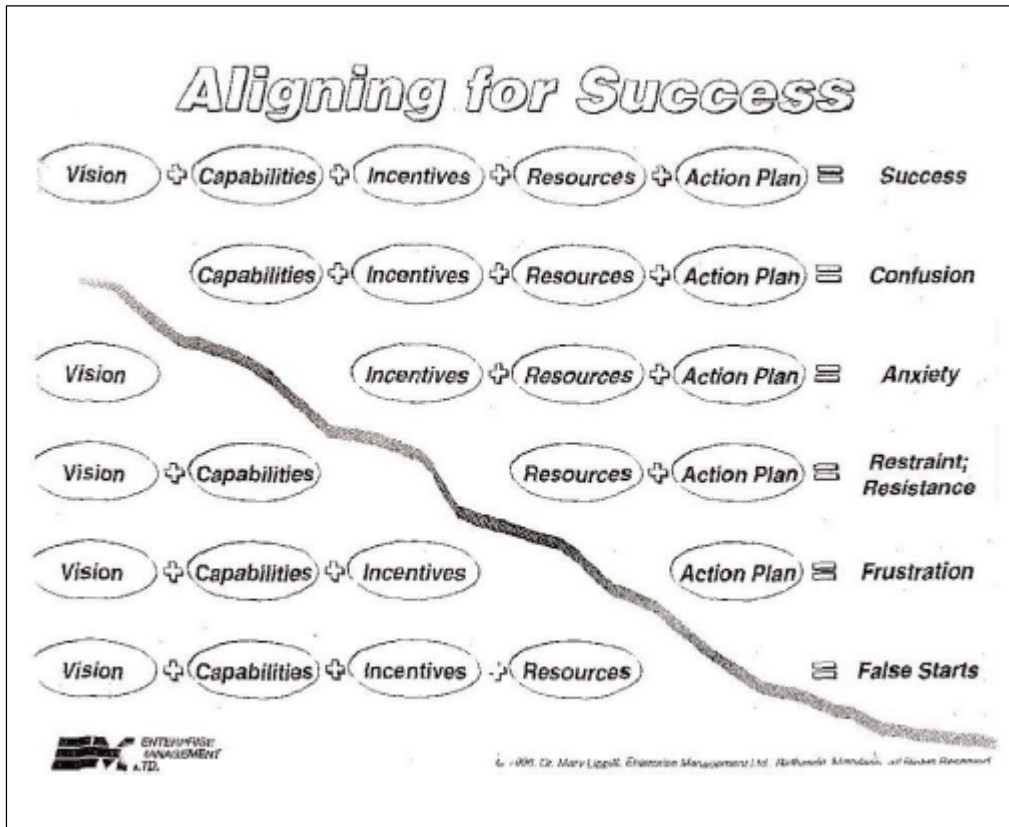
Aligning for Success

Vision + Capabilities + Incentives + Resources + Action Plan = Success

Capabilities + Incentives + Resources + Action Plan = Confusion

Vision

Incentives + Resources + Action Plan = Anxiety

Vision + Capabilities

Resources + Action Plan = Restraint; Resistance

Vision + Capabilities + Incentives

Action Plan = Frustration

Vision + Capabilities + Incentives + Resources

= False Starts

EML ENTERPRISE MANAGEMENT LTD.

© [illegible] Dr. Mary Lippitt, Enterprise Management Ltd. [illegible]